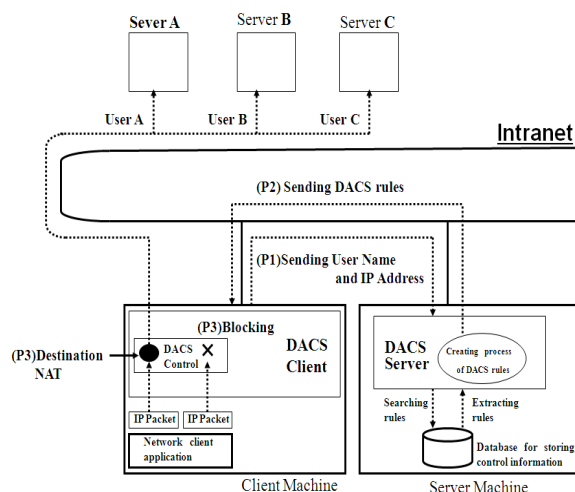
Sever A
Server B
Server C

User A
User B
User C

Intranet

(P2) Sending DACS rules

(P1)Sending User Name and IP Address

(P3)Blocking

(P3)Destination NAT

DACS Control

DACS Client

IP Packet
IP Packet

Network client application

Client Machine

DACS Server

Creating process of DACS rules

Searching rules

Extracting rules

Database for storing control information

Server Machine